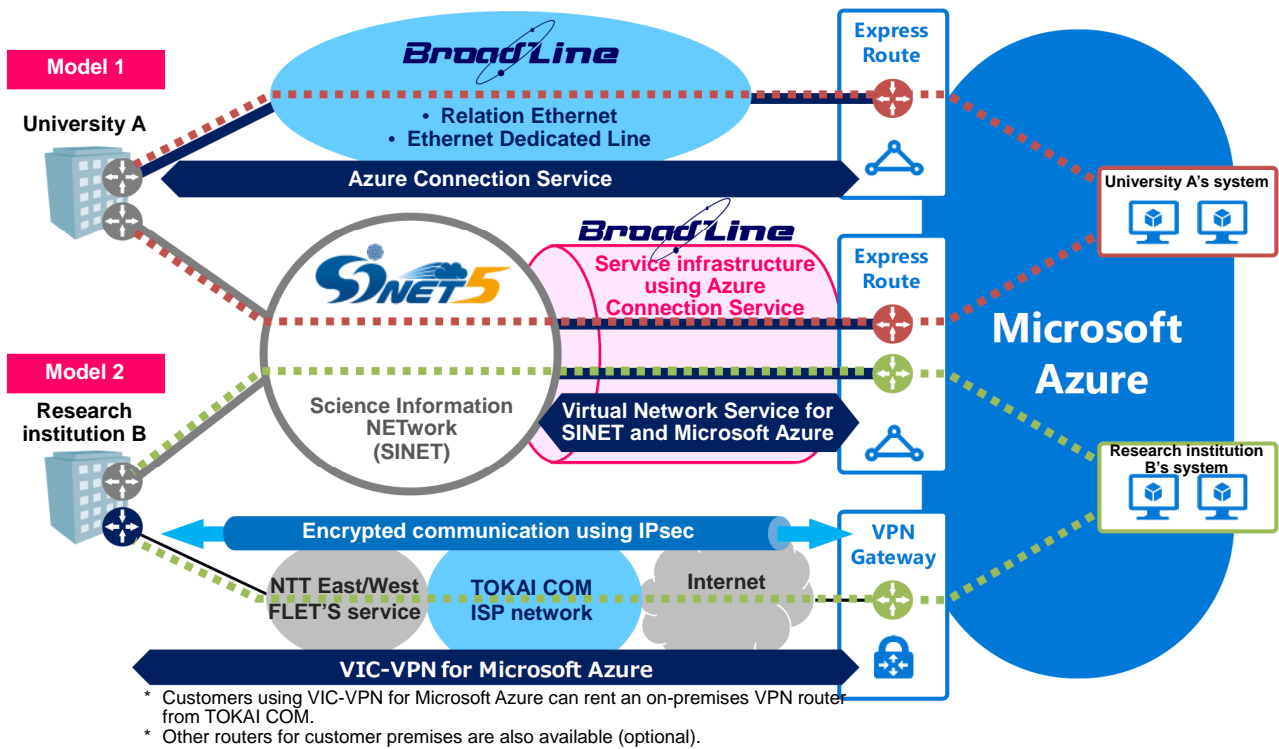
Model 1

University A

BroadLine

• Relation Ethernet
• Ethernet Dedicated Line

Azure Connection Service

Express Route

University A's system

BroadLine

SINET5

Service infrastructure using Azure Connection Service

Express Route

Microsoft Azure

Model 2

Research institution B

Science Information NETwork (SINET)

Virtual Network Service for SINET and Microsoft Azure

Research institution B's system

Encrypted communication using IPsec

VPN Gateway

NTT East/West FLET'S service

TOKAI COM ISP network

Internet

VIC-VPN for Microsoft Azure

* Customers using VIC-VPN for Microsoft Azure can rent an on-premises VPN router from TOKAI COM.
* Other routers for customer premises are also available (optional).